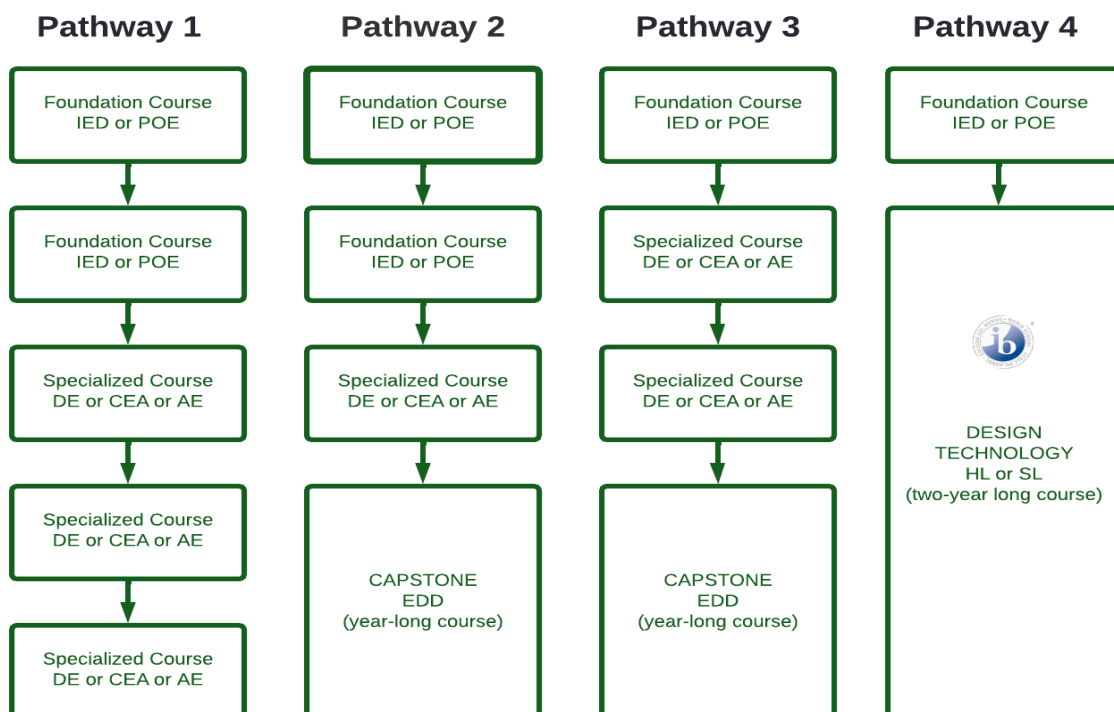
Pathway 1

Foundation Course
IED or POE

Foundation Course
IED or POE

Specialized Course
DE or CEA or AE

Specialized Course
DE or CEA or AE

Specialized Course
DE or CEA or AE

Pathway 2

Foundation Course
IED or POE

Foundation Course
IED or POE

Specialized Course
DE or CEA or AE

CAPSTONE
EDD
(year-long course)

Pathway 3

Foundation Course
IED or POE

Specialized Course
DE or CEA or AE

Specialized Course
DE or CEA or AE

CAPSTONE
EDD
(year-long course)

Pathway 4

Foundation Course
IED or POE

ib

DESIGN
TECHNOLOGY
HL or SL
(two-year long course)